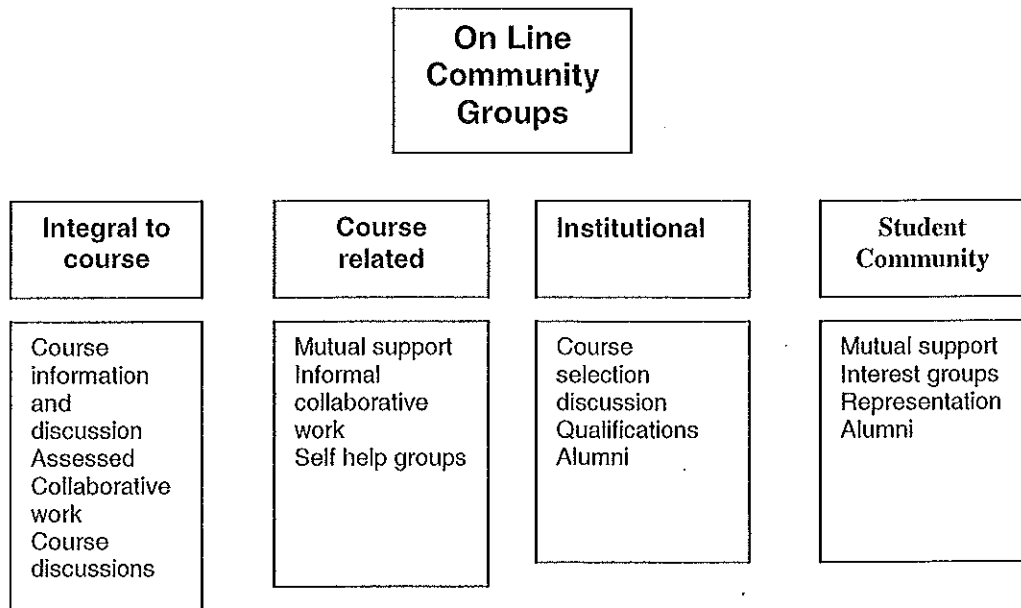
On Line Community Groups

Integral to course

Course information and discussion
Assessed Collaborative work
Course discussions

Course related

Mutual support
Informal collaborative work
Self help groups

Institutional

Course selection discussion
Qualifications
Alumni

Student Community

Mutual support
Interest groups
Representation
Alumni